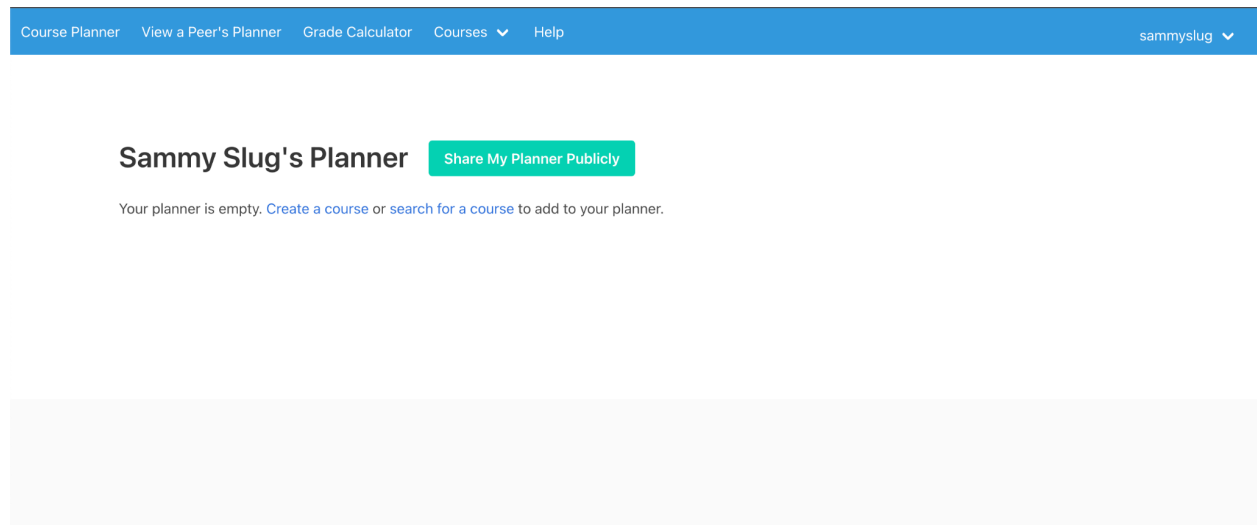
Course Planner View a Peer's Planner Grade Calculator Courses Help sammyslug

Sammy Slug's Planner Share My Planner Publicly

Your planner is empty. Create a course or search for a course to add to your planner.